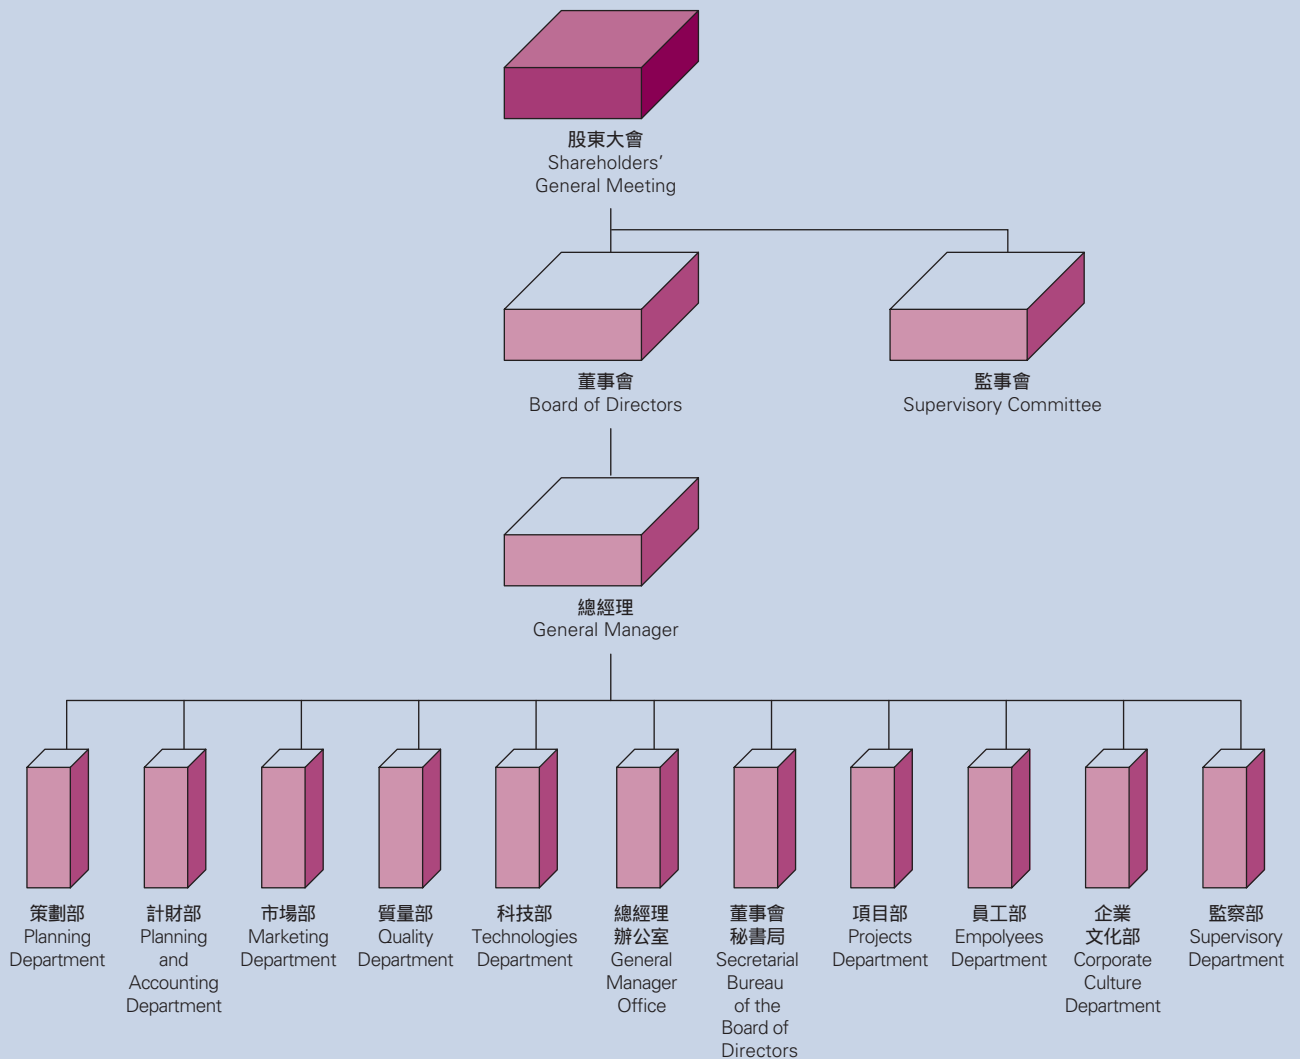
股東大會
Shareholders' General Meeting

董事會
Board of Directors

監事會
Supervisory Committee

總經理
General Manager

策劃部
Planning Department

計財部
Planning and Accounting Department

市場部
Marketing Department

質量部
Quality Department

科技部
Technologies Department

總經理辦公室
General Manager Office

董事會秘書局
Secretarial Bureau of the Board of Directors

項目部
Projects Department

員工部
Empolyees Department

企業文化部
Corporate Culture Department

監察部
Supervisory Department